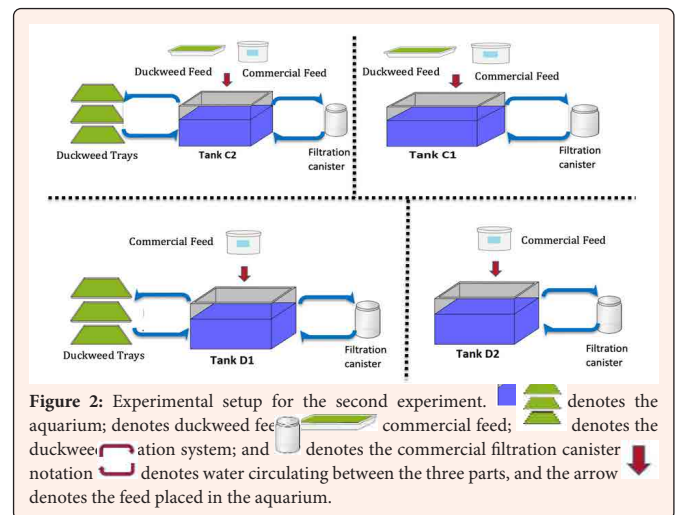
Duckweed Feed

Commercial Feed

Duckweed Trays

Tank C2

Filtration canister

Duckweed Feed

Commercial Feed

Tank C1

Filtration canister

Commercial Feed

Duckweed Trays

Tank D1

Filtration canister

Commercial Feed

Tank D2

Filtration canister

**Figure 2:** Experimental setup for the second experiment. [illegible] denotes the aquarium; denotes duckweed fee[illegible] commercial feed; denotes the duckwee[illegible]ation system; and denotes the commercial filtration canister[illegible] notation denotes water circulating between the three parts, and the arrow denotes the feed placed in the aquarium.